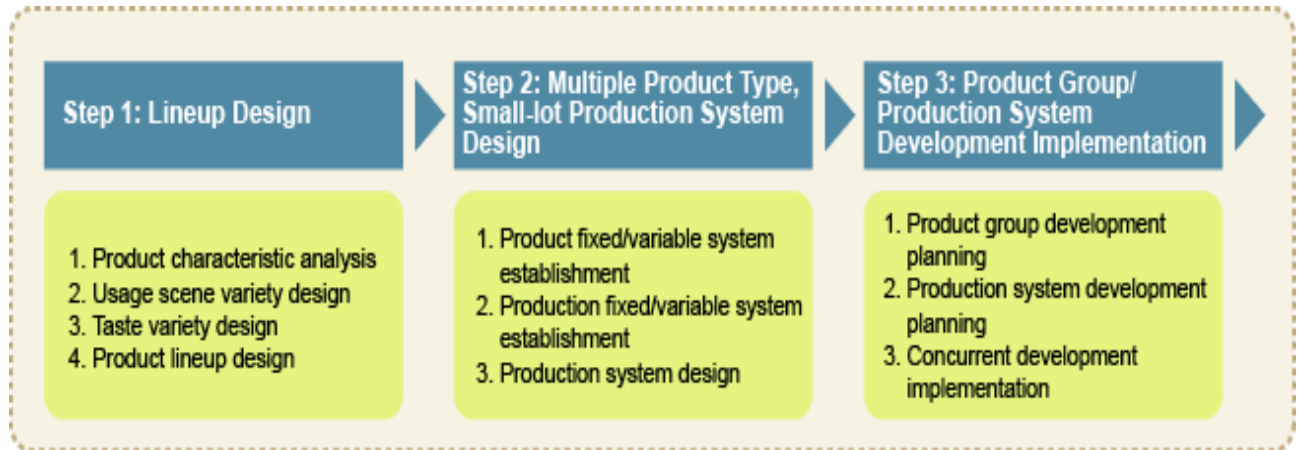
Step 1: Lineup Design

1. Product characteristic analysis
2. Usage scene variety design
3. Taste variety design
4. Product lineup design

Step 2: Multiple Product Type, Small-lot Production System Design

1. Product fixed/variable system establishment
2. Production fixed/variable system establishment
3. Production system design

Step 3: Product Group/ Production System Development Implementation

1. Product group development planning
2. Production system development planning
3. Concurrent development implementation